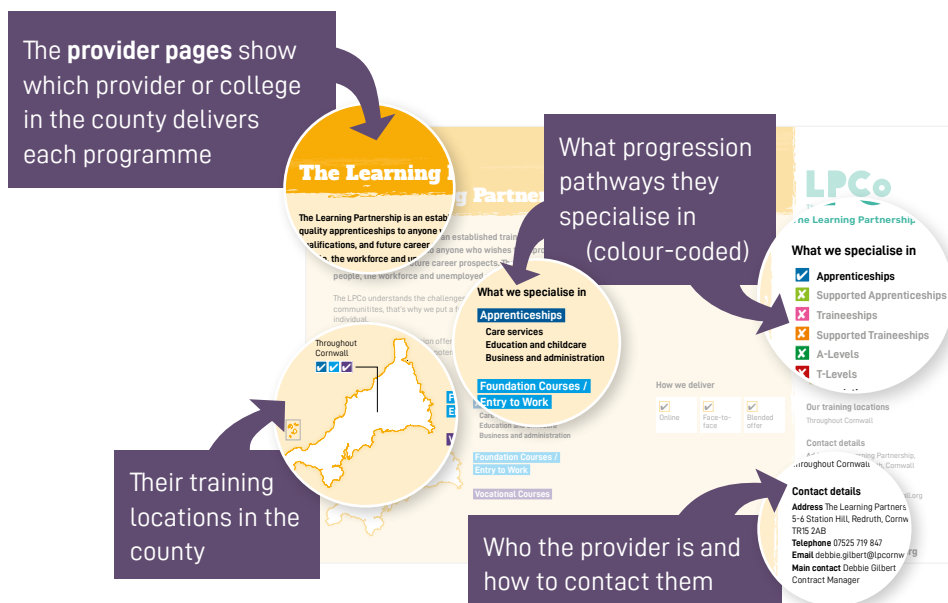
The **provider pages** show which provider or college in the county delivers each programme

The Learning

The Learning Partnership is an establ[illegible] quality apprenticeships to anyone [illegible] qualifications, and future career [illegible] the workforce and u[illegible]

What progression pathways they specialise in (colour-coded)

LPCo
The Learning Partnership

What we specialise in
Apprenticeships
Supported Apprenticeships
Traineeships
Supported Traineeships
A-Levels
T-Levels

What we specialise in
Apprenticeships
Care services
Education and childcare
Business and administration
Foundation Courses / Entry to Work

Throughout Cornwall

Care
Education and childcare
Business and administration
Foundation Courses / Entry to Work
Vocational Courses

How we deliver
Online
Face-to-face
Blended offer

Our training locations
Throughout Cornwall

Contact details

Their training locations in the county

Contact details
**Address** The Learning Partners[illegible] 5-6 Station Hill, Redruth, Cornw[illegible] TR15 2AB
**Telephone** 07525 719 847
**Email** debbie.gilbert@lpcornw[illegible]
**Main contact** Debbie Gilbert Contract Manager

Who the provider is and how to contact them